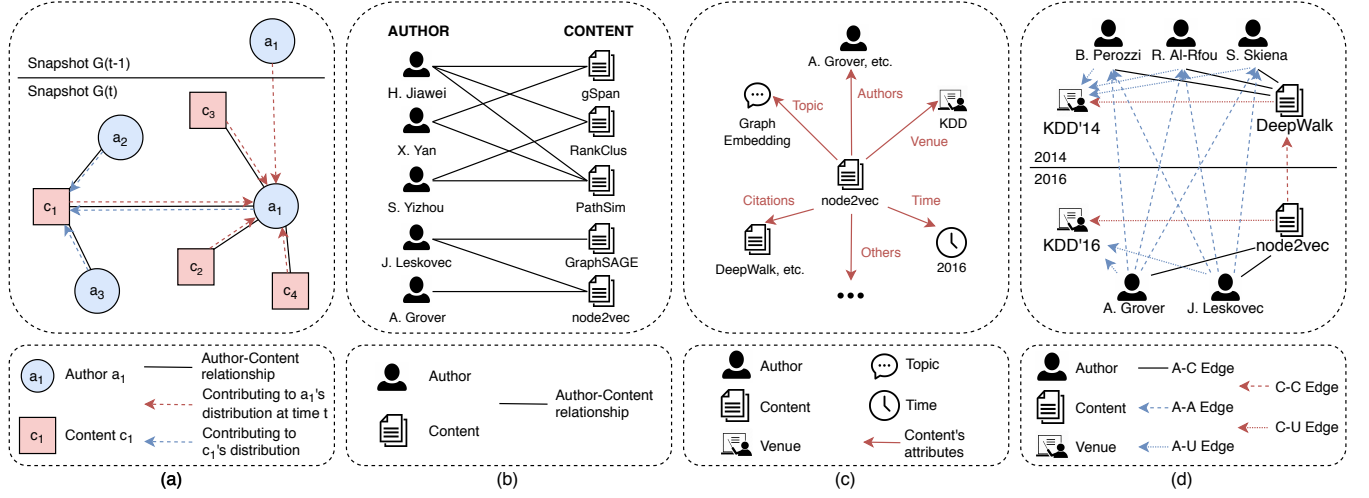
Snapshot G(t-1)

Snapshot G(t)

$a_1$

$c_3$

$a_2$

$c_1$

$a_1$

$a_3$

$c_2$

$c_4$

$a_1$ Author $a_1$

Author-Content relationship

Contributing to $a_1$'s distribution at time t

$c_1$ Content $c_1$

Contributing to $c_1$'s distribution

(a)

AUTHOR

CONTENT

H. Jiawei

X. Yan

S. Yizhou

J. Leskovec

A. Grover

gSpan

RankClus

PathSim

GraphSAGE

node2vec

Author

Content

Author-Content relationship

(b)

A. Grover, etc.

Authors

Topic

Graph Embedding

Venue

KDD

node2vec

Citations

Time

DeepWalk, etc.

Others

2016

•••

Author

Topic

Content

Time

Venue

Content's attributes

(c)

B. Perozzi

R. Al-Rfou

S. Skiena

KDD'14

DeepWalk

2014

2016

KDD'16

node2vec

A. Grover

J. Leskovec

Author

A-C Edge

C-C Edge

Content

A-A Edge

C-U Edge

Venue

A-U Edge

(d)